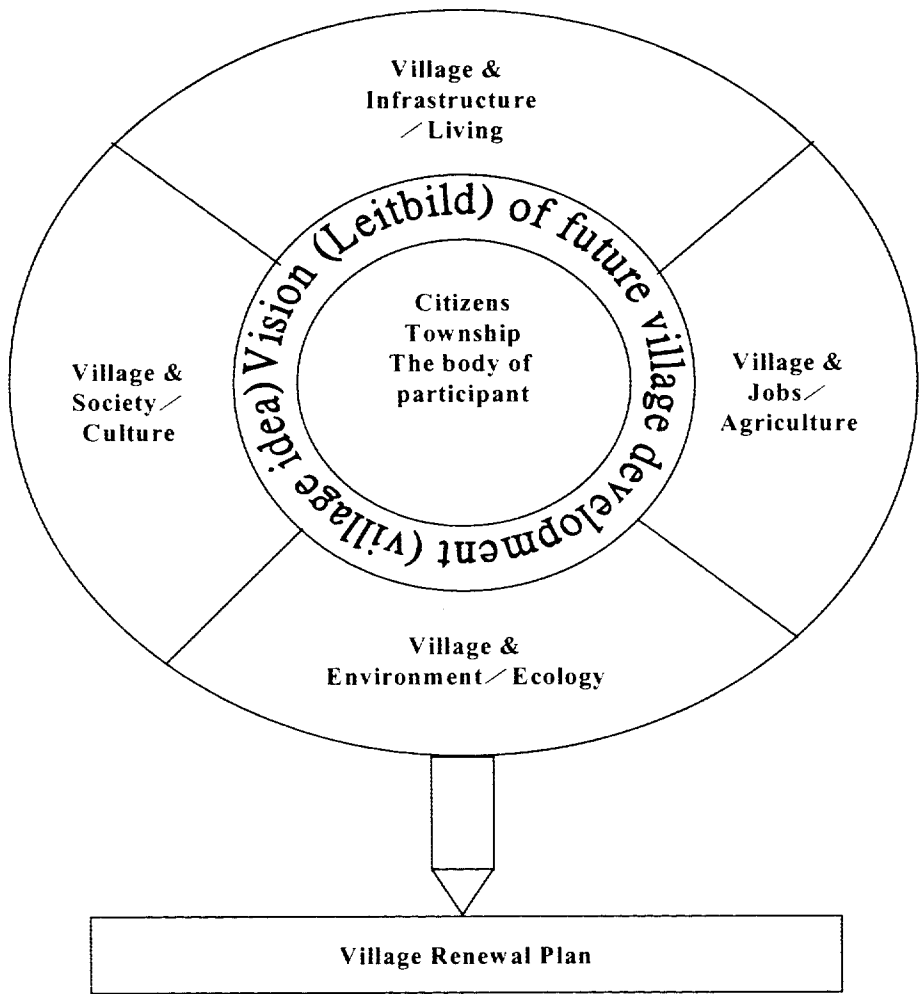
Village & Infrastructure ／Living

Village & Society／ Culture

Vision (Leitbild) of future village development (village idea)

Citizens
Township
The body of participant

Village & Jobs／ Agriculture

Village & Environment／Ecology

Village Renewal Plan